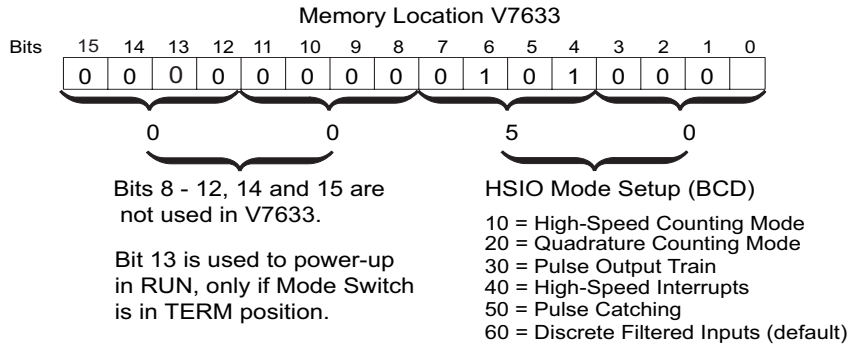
Memory Location V7633

| Bits | 15 | 14 | 13 | 12 | 11 | 10 | 9 | 8 | 7 | 6 | 5 | 4 | 3 | 2 | 1 | 0 |
|---|---|---|---|---|---|---|---|---|---|---|---|---|---|---|---|---|
| | 0 | 0 | 0 | 0 | 0 | 0 | 0 | 0 | 0 | 1 | 0 | 1 | 0 | 0 | 0 | |

0 0 5 0

Bits 8 - 12, 14 and 15 are not used in V7633.

Bit 13 is used to power-up in RUN, only if Mode Switch is in TERM position.

HSIO Mode Setup (BCD)

10 = High-Speed Counting Mode
20 = Quadrature Counting Mode
30 = Pulse Output Train
40 = High-Speed Interrupts
50 = Pulse Catching
60 = Discrete Filtered Inputs (default)